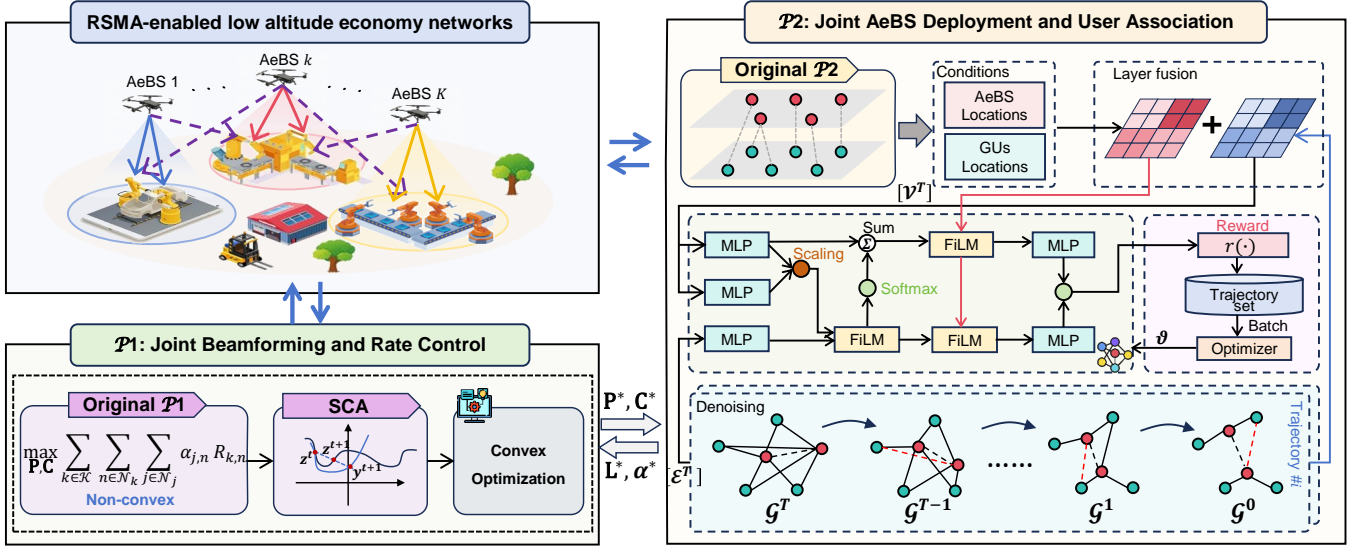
RSMA-enabled low altitude economy networks

AeBS 1

AeBS $k$

AeBS $K$

$\mathcal{P}1$: Joint Beamforming and Rate Control

Original $\mathcal{P}1$

$\max_{\mathbf{P},\mathbf{C}} \sum_{k\in\mathcal{K}} \sum_{n\in\mathcal{N}_k} \sum_{j\in\mathcal{N}_j} \alpha_{j,n} R_{k,n}$

Non-convex

SCA

$z^t$

$z^{t+1}$

$y^{t+1}$

Convex Optimization

$\mathbf{P}^*, \mathbf{C}^*$

$\mathbf{L}^*, \boldsymbol{\alpha}^*$

$\mathcal{P}2$: Joint AeBS Deployment and User Association

Original $\mathcal{P}2$

Conditions

AeBS Locations

GUs Locations

$[\mathcal{V}^T]$

Layer fusion

+

MLP

MLP

MLP

Scaling

Sum

$\Sigma$

Softmax

FiLM

FiLM

FiLM

FiLM

MLP

MLP

Reward

$r(\cdot)$

Trajectory set

Batch

$\vartheta$

Optimizer

$[\mathcal{E}^T]$

Denoising

$\mathcal{G}^T$

$\mathcal{G}^{T-1}$

......

$\mathcal{G}^1$

$\mathcal{G}^0$

Trajectory #i